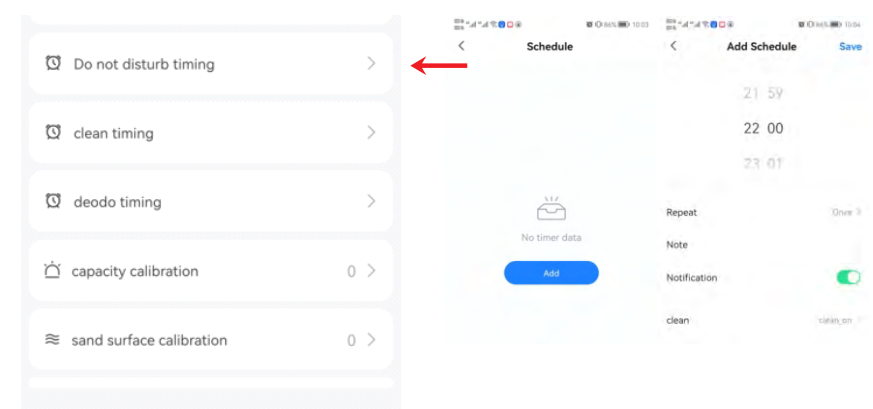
Do not disturb timing

clean timing

deodo timing

capacity calibration 0

sand surface calibration 0

10:03

Schedule

No timer data

Add

10:04

Add Schedule

Save

21 59

22 00

23 01

Repeat Once

Note

Notification

clean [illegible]